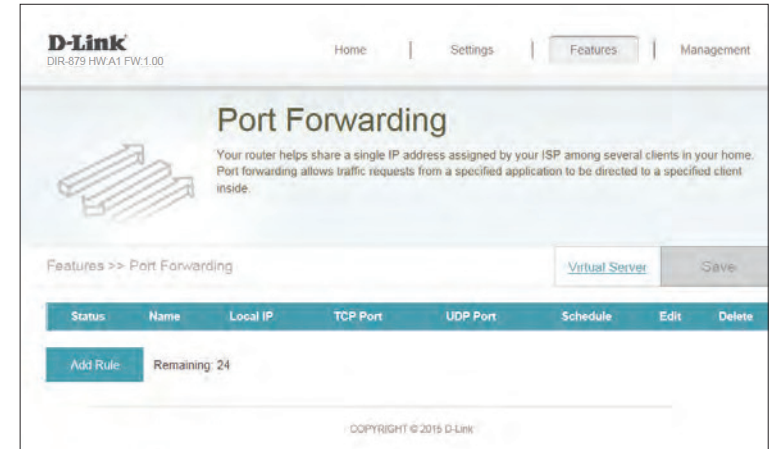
D-Link
DIR-879 HW:A1 FW:1.00

Home | Settings | Features | Management

Port Forwarding

Your router helps share a single IP address assigned by your ISP among several clients in your home. Port forwarding allows traffic requests from a specified application to be directed to a specified client inside.

Features >> Port Forwarding

Virtual Server

Save

| Status | Name | Local IP | TCP Port | UDP Port | Schedule | Edit | Delete |
|---|---|---|---|---|---|---|---|

Add Rule

Remaining: 24

COPYRIGHT © 2016 D-Link